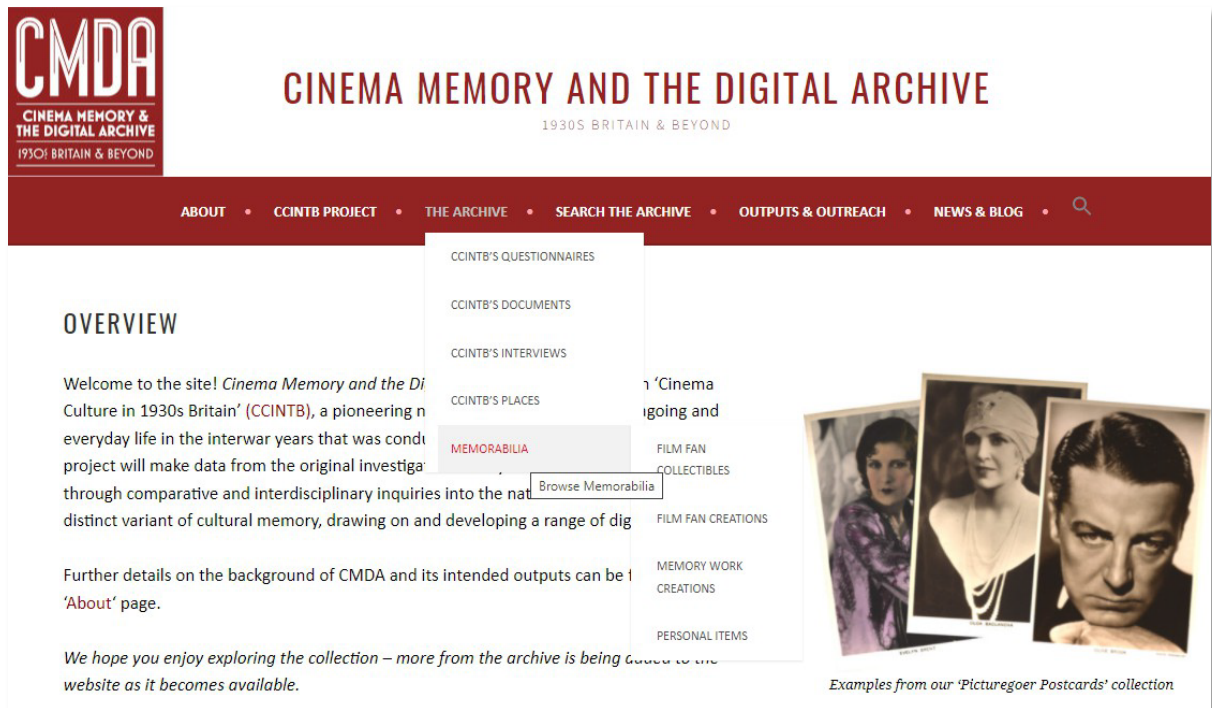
CMDA
CINEMA MEMORY & THE DIGITAL ARCHIVE
1930S BRITAIN & BEYOND

CINEMA MEMORY AND THE DIGITAL ARCHIVE
1930S BRITAIN & BEYOND

ABOUT • CCINTB PROJECT • THE ARCHIVE • SEARCH THE ARCHIVE • OUTPUTS & OUTREACH • NEWS & BLOG •

CCINTB'S QUESTIONNAIRES
CCINTB'S DOCUMENTS
CCINTB'S INTERVIEWS
CCINTB'S PLACES
MEMORABILIA
FILM FAN COLLECTIBLES
FILM FAN CREATIONS
MEMORY WORK CREATIONS
PERSONAL ITEMS
Browse Memorabilia

OVERVIEW

Welcome to the site! Cinema Memory and the Di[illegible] 'Cinema Culture in 1930s Britain' (CCINTB), a pioneering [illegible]going and everyday life in the interwar years that was cond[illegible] project will make data from the original investiga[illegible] through comparative and interdisciplinary inquiries into the nat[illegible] distinct variant of cultural memory, drawing on and developing a range of dig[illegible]

Further details on the background of CMDA and its intended outputs can be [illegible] 'About' page.

We hope you enjoy exploring the collection – more from the archive is being added to the website as it becomes available.

Examples from our 'Picturegoer Postcards' collection